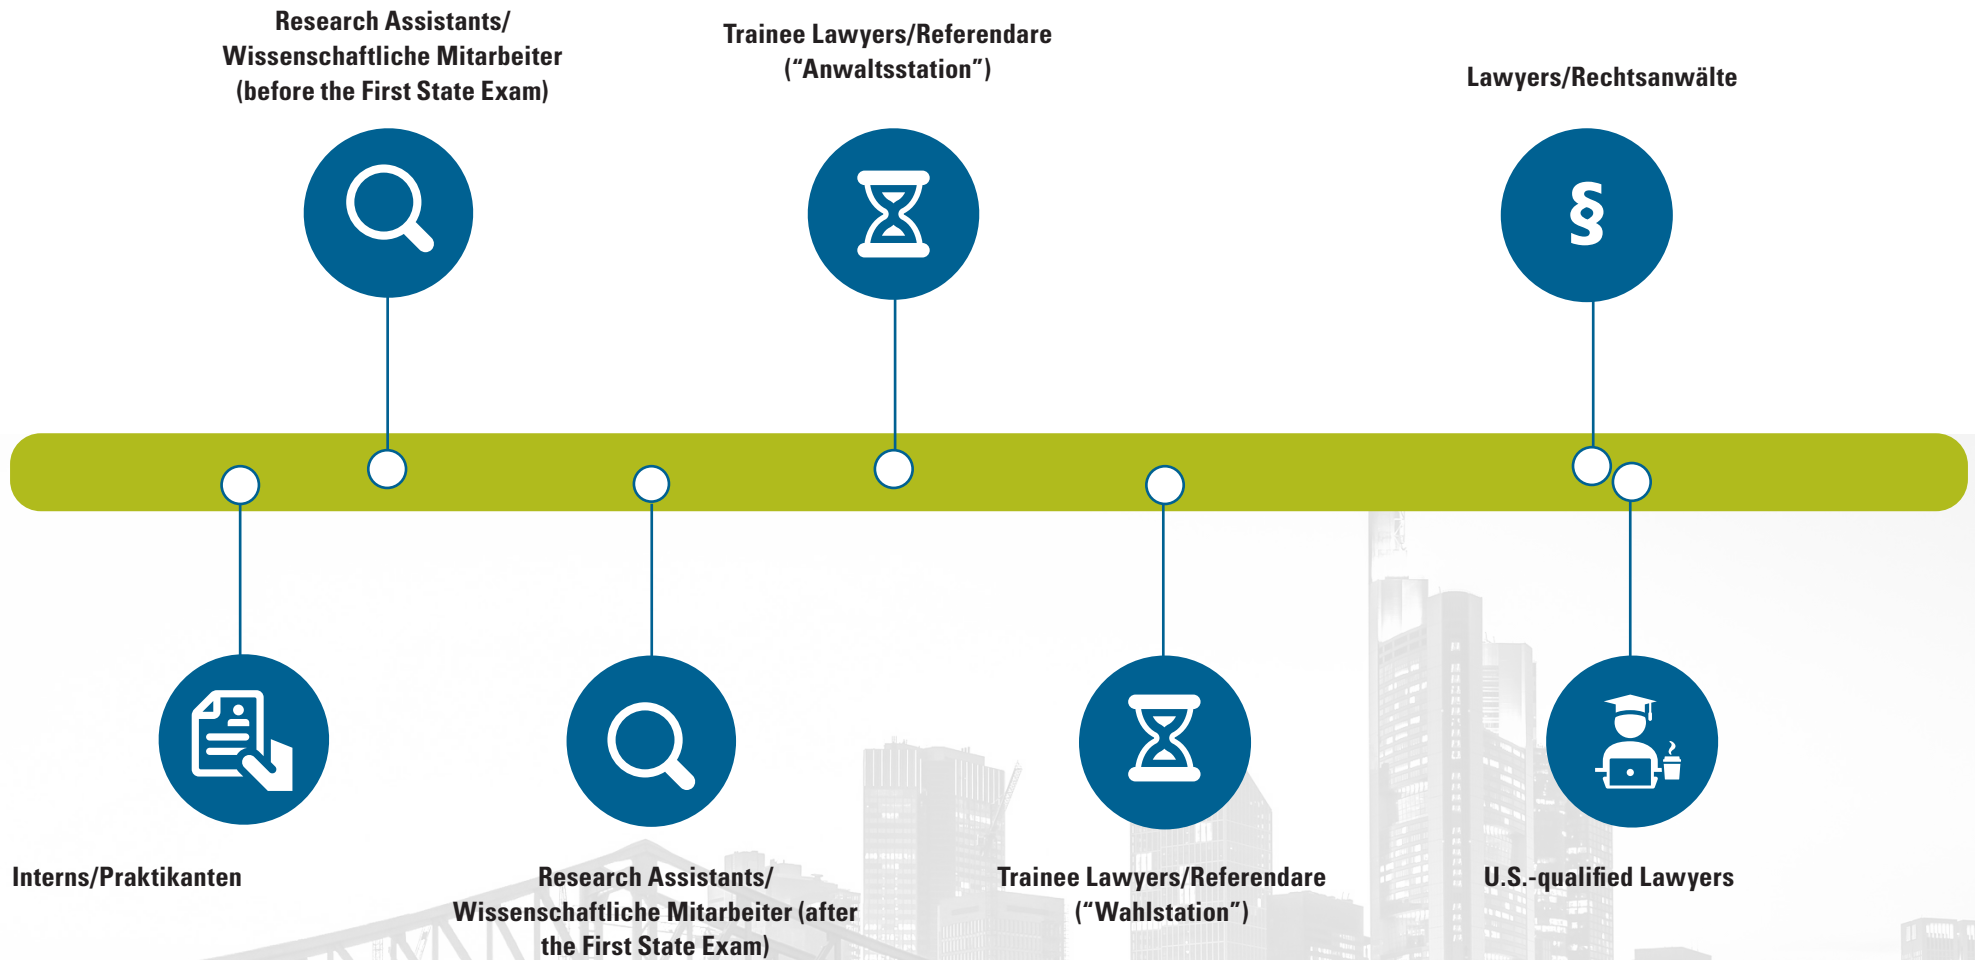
Research Assistants/ Wissenschaftliche Mitarbeiter (before the First State Exam)

Trainee Lawyers/Referendare ("Anwaltsstation")

Lawyers/Rechtsanwälte

§

Interns/Praktikanten

Research Assistants/ Wissenschaftliche Mitarbeiter (after the First State Exam)

Trainee Lawyers/Referendare ("Wahlstation")

U.S.-qualified Lawyers